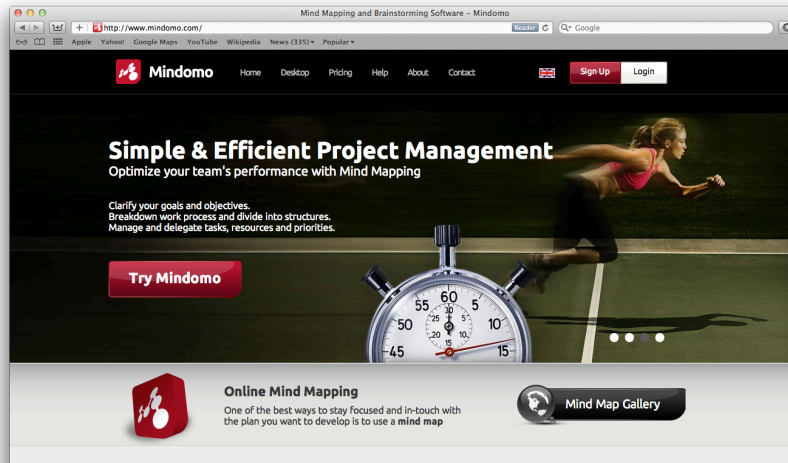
Mind Mapping and Brainstorming Software – Mindomo

http://www.mindomo.com/

Reader

Google

Apple Yahoo! Google Maps YouTube Wikipedia News (335) Popular

Mindomo

Home Desktop Pricing Help About Contact

Sign Up Login

Simple & Efficient Project Management

Optimize your team's performance with Mind Mapping

Clarify your goals and objectives.
Breakdown work process and divide into structures.
Manage and delegate tasks, resources and priorities.

Try Mindomo

55 60 5
50 10
45 15
25 30 5
20 10
15

Online Mind Mapping

One of the best ways to stay focused and in-touch with the plan you want to develop is to use a **mind map**

Mind Map Gallery